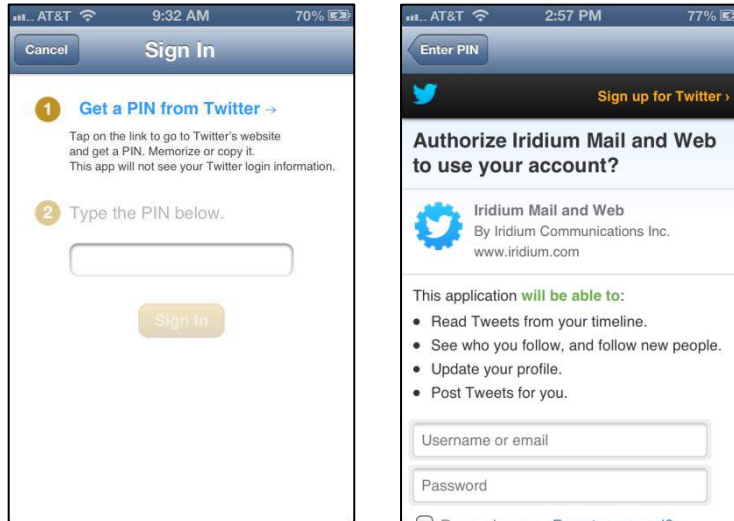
AT&T 9:32 AM 70%

Cancel Sign In

1 Get a PIN from Twitter →

Tap on the link to go to Twitter's website and get a PIN. Memorize or copy it. This app will not see your Twitter login information.

2 Type the PIN below.

Sign In

AT&T 2:57 PM 77%

Enter PIN

Sign up for Twitter ›

Authorize Iridium Mail and Web to use your account?

Iridium Mail and Web
By Iridium Communications Inc.
www.iridium.com

This application will be able to:

- Read Tweets from your timeline.
- See who you follow, and follow new people.
- Update your profile.
- Post Tweets for you.

Username or email

Password

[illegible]